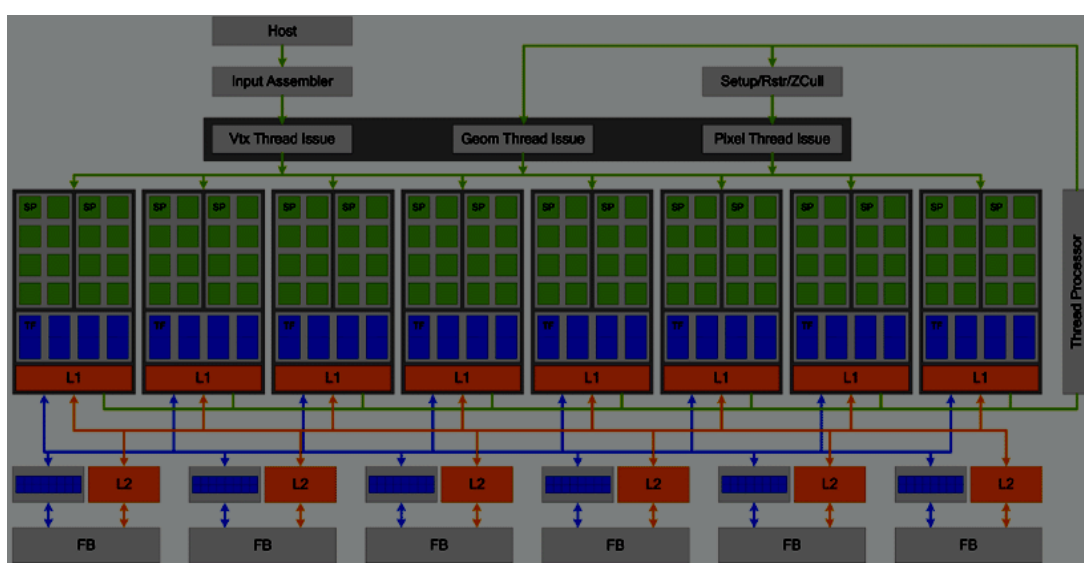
Host
Input Assembler
Setup/Rstr/ZCull
Vtx Thread Issue
Geom Thread Issue
Pixel Thread Issue
Thread Processor
SP SP
TF
L1
SP SP
TF
L1
SP SP
TF
L1
SP SP
TF
L1
SP SP
TF
L1
SP SP
TF
L1
SP SP
TF
L1
SP SP
TF
L1
L2
FB
L2
FB
L2
FB
L2
FB
L2
FB
L2
FB